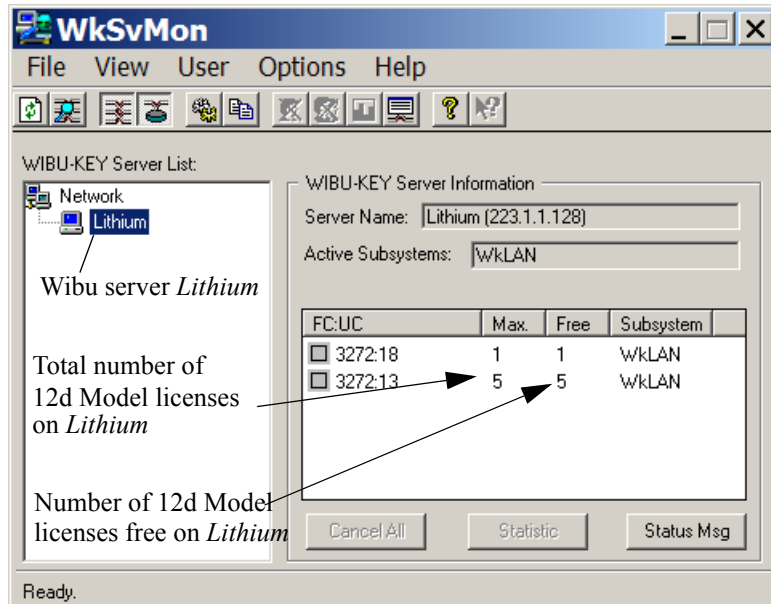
WkSvMon

File View User Options Help

WIBU-KEY Server List:

Network
Lithium

Wibu server *Lithium*

WIBU-KEY Server Information

Server Name: Lithium (223.1.1.128)

Active Subsystems: WkLAN

| FC:UC | Max. | Free | Subsystem |
|---|---|---|---|
| 3272:18 | 1 | 1 | WkLAN |
| 3272:13 | 5 | 5 | WkLAN |

Total number of 12d Model licenses on *Lithium*

Number of 12d Model licenses free on *Lithium*

Cancel All

Statistic

Status Msg

Ready.